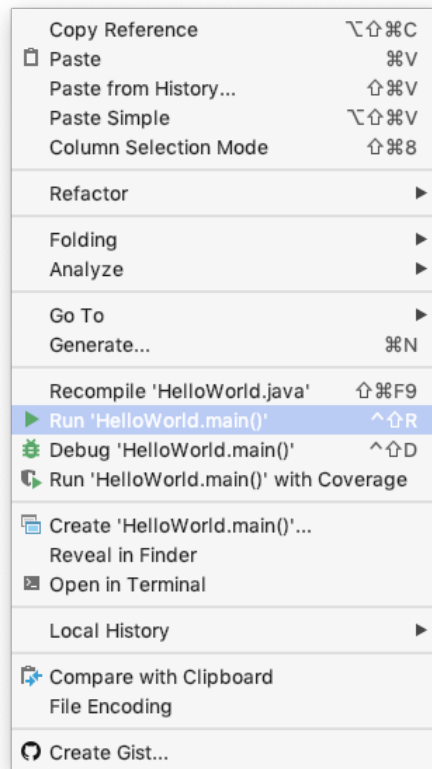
Copy Reference ⌥⇧⌘C
Paste ⌘V
Paste from History... ⇧⌘V
Paste Simple ⌥⇧⌘V
Column Selection Mode ⇧⌘8

Refactor

Folding
Analyze

Go To
Generate... ⌘N

Recompile 'HelloWorld.java' ⇧⌘F9
Run 'HelloWorld.main()' ^⇧R
Debug 'HelloWorld.main()' ^⇧D
Run 'HelloWorld.main()' with Coverage

Create 'HelloWorld.main()'...
Reveal in Finder
Open in Terminal

Local History

Compare with Clipboard
File Encoding

Create Gist...